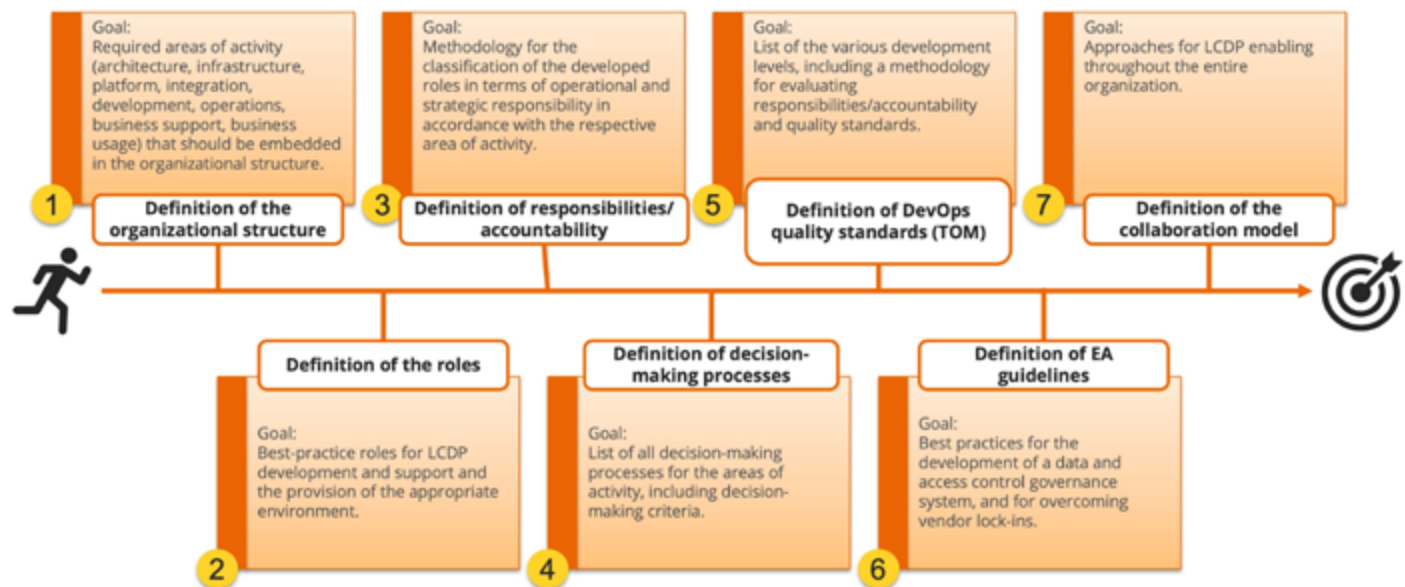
Goal:
Required areas of activity (architecture, infrastructure, platform, integration, development, operations, business support, business usage) that should be embedded in the organizational structure.

1
Definition of the organizational structure

Goal:
Methodology for the classification of the developed roles in terms of operational and strategic responsibility in accordance with the respective area of activity.

3
Definition of responsibilities/ accountability

Goal:
List of the various development levels, including a methodology for evaluating responsibilities/accountability and quality standards.

5
Definition of DevOps quality standards (TOM)

Goal:
Approaches for LCDP enabling throughout the entire organization.

7
Definition of the collaboration model

Definition of the roles

Goal:
Best-practice roles for LCDP development and support and the provision of the appropriate environment.

2

Definition of decision-making processes

Goal:
List of all decision-making processes for the areas of activity, including decision-making criteria.

4

Definition of EA guidelines

Goal:
Best practices for the development of a data and access control governance system, and for overcoming vendor lock-ins.

6